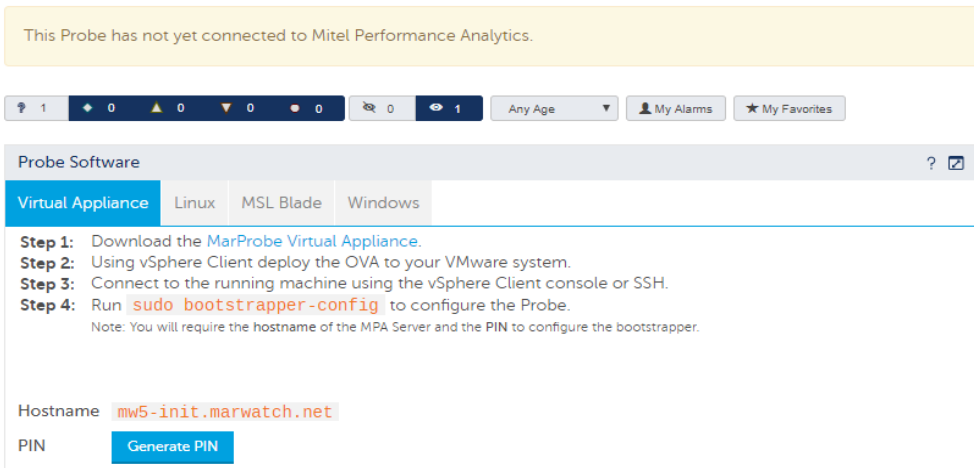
This Probe has not yet connected to Mitel Performance Analytics.

1 0 0 0 0 0 1 Any Age My Alarms My Favorites

Probe Software

?

Virtual Appliance | Linux | MSL Blade | Windows

Step 1: Download the MarProbe Virtual Appliance.
Step 2: Using vSphere Client deploy the OVA to your VMware system.
Step 3: Connect to the running machine using the vSphere Client console or SSH.
Step 4: Run sudo bootstrapper-config to configure the Probe.
Note: You will require the hostname of the MPA Server and the PIN to configure the bootstrapper.

Hostname mw5-init.marwatch.net

PIN Generate PIN